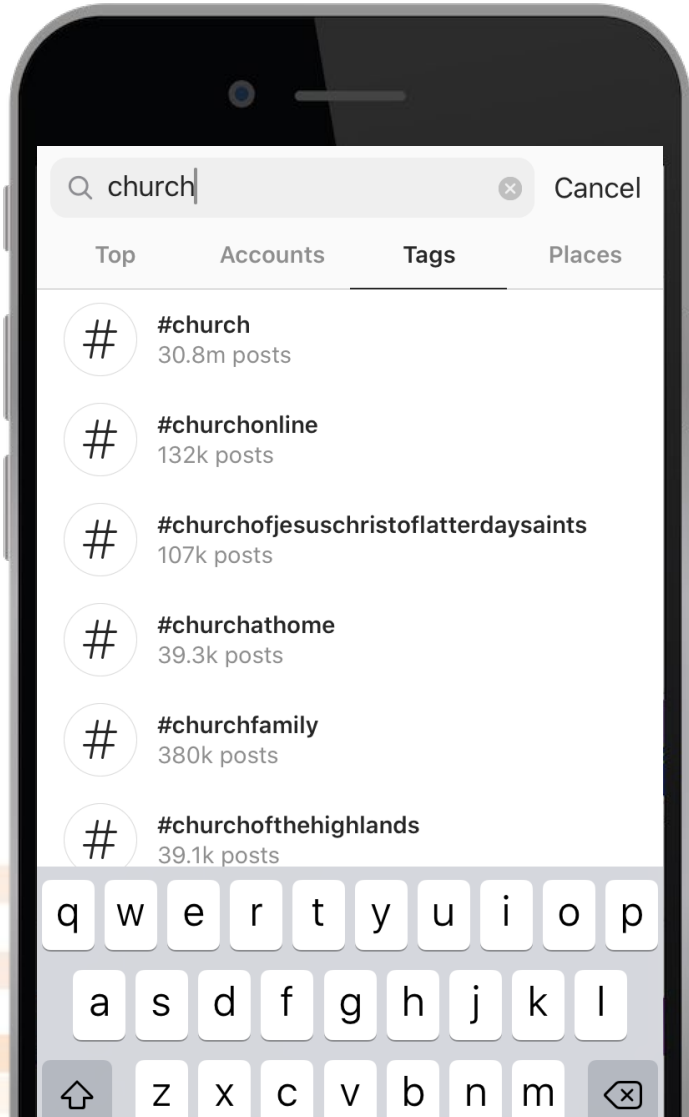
church

Cancel

Top Accounts Tags Places

#
#church
30.8m posts

#
#churchonline
132k posts

#
#churchofjesuschristoflatterdaysaints
107k posts

#
#churchathome
39.3k posts

#
#churchfamily
380k posts

#
#churchofthehighlands
39.1k posts

q w e r t y u i o p
a s d f g h j k l
z x c v b n m